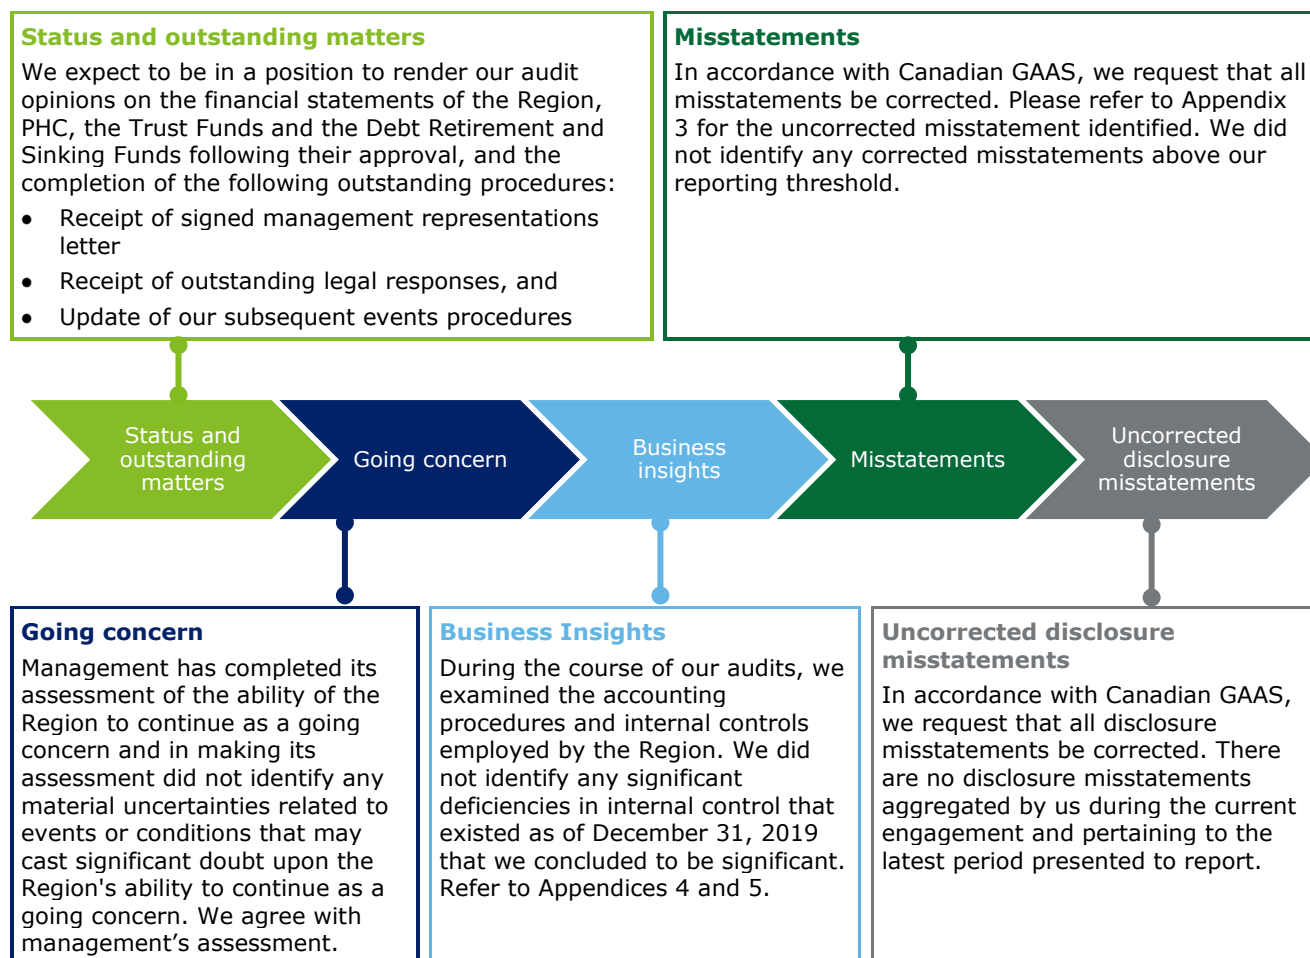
Status and outstanding matters

We expect to be in a position to render our audit opinions on the financial statements of the Region, PHC, the Trust Funds and the Debt Retirement and Sinking Funds following their approval, and the completion of the following outstanding procedures:

- Receipt of signed management representations letter
- Receipt of outstanding legal responses, and
- Update of our subsequent events procedures

Misstatements

In accordance with Canadian GAAS, we request that all misstatements be corrected. Please refer to Appendix 3 for the uncorrected misstatement identified. We did not identify any corrected misstatements above our reporting threshold.

Status and outstanding matters

Going concern

Business insights

Misstatements

Uncorrected disclosure misstatements

Going concern

Management has completed its assessment of the ability of the Region to continue as a going concern and in making its assessment did not identify any material uncertainties related to events or conditions that may cast significant doubt upon the Region's ability to continue as a going concern. We agree with management’s assessment.

Business Insights

During the course of our audits, we examined the accounting procedures and internal controls employed by the Region. We did not identify any significant deficiencies in internal control that existed as of December 31, 2019 that we concluded to be significant. Refer to Appendices 4 and 5.

Uncorrected disclosure misstatements

In accordance with Canadian GAAS, we request that all disclosure misstatements be corrected. There are no disclosure misstatements aggregated by us during the current engagement and pertaining to the latest period presented to report.